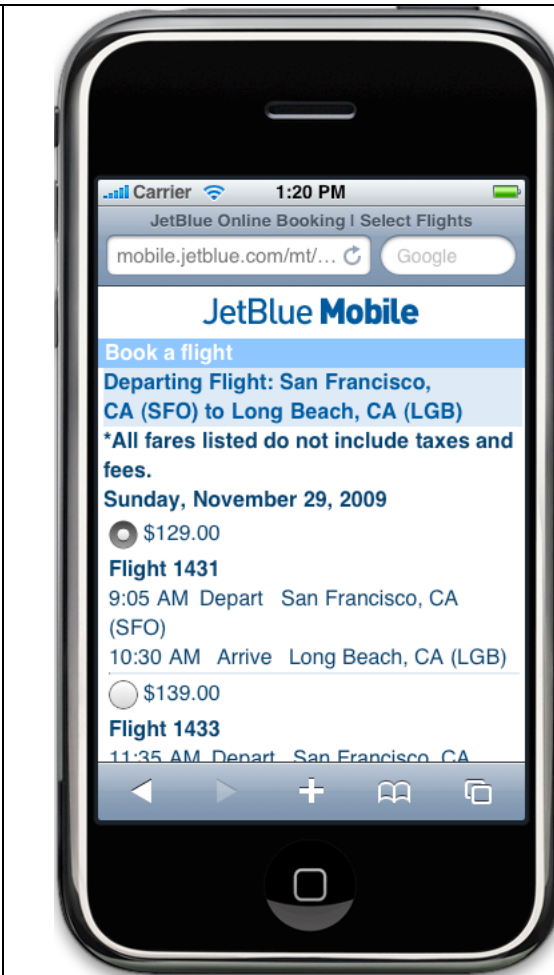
Carrier 1:20 PM

JetBlue Online Booking | Select Flights

mobile.jetblue.com/mt/…

Google

JetBlue Mobile

Book a flight

Departing Flight: San Francisco, CA (SFO) to Long Beach, CA (LGB)

*All fares listed do not include taxes and fees.

Sunday, November 29, 2009

$129.00

Flight 1431

9:05 AM Depart San Francisco, CA (SFO)

10:30 AM Arrive Long Beach, CA (LGB)

$139.00

Flight 1433

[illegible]